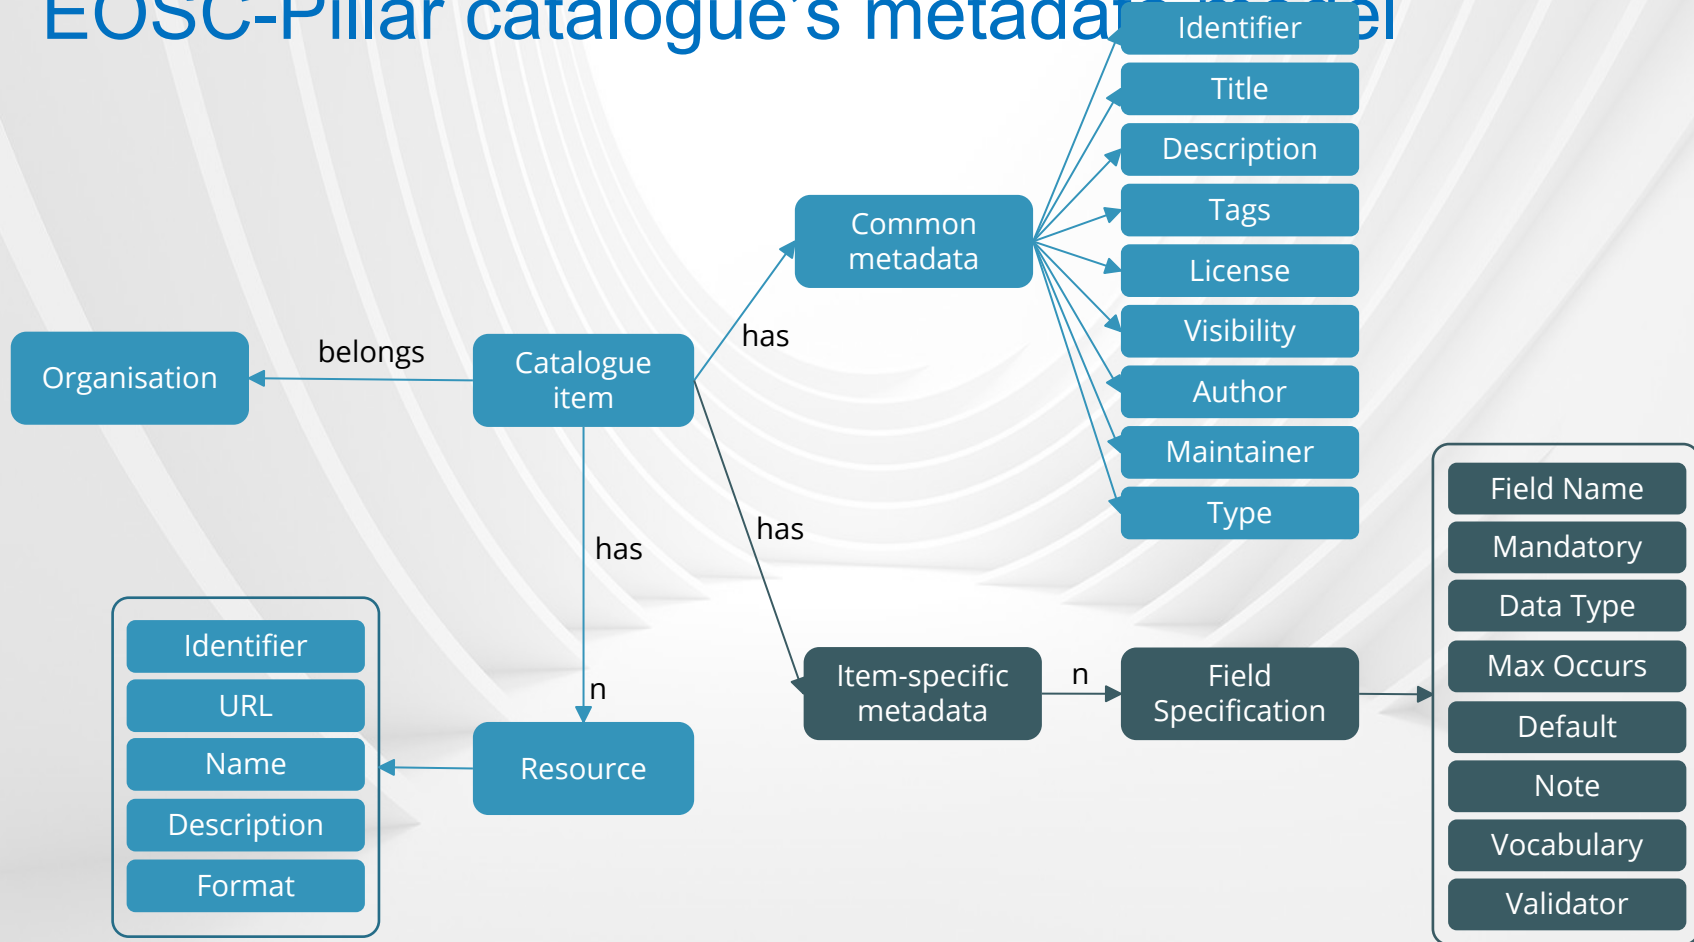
EOSC-Pillar catalogue's metada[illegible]el

Identifier
Title
Description
Tags
License
Visibility
Author
Maintainer
Type

Common metadata

Organisation

belongs

Catalogue item

has

has

has

Identifier
URL
Name
Description
Format

n

Resource

Item-specific metadata

n

Field Specification

Field Name
Mandatory
Data Type
Max Occurs
Default
Note
Vocabulary
Validator